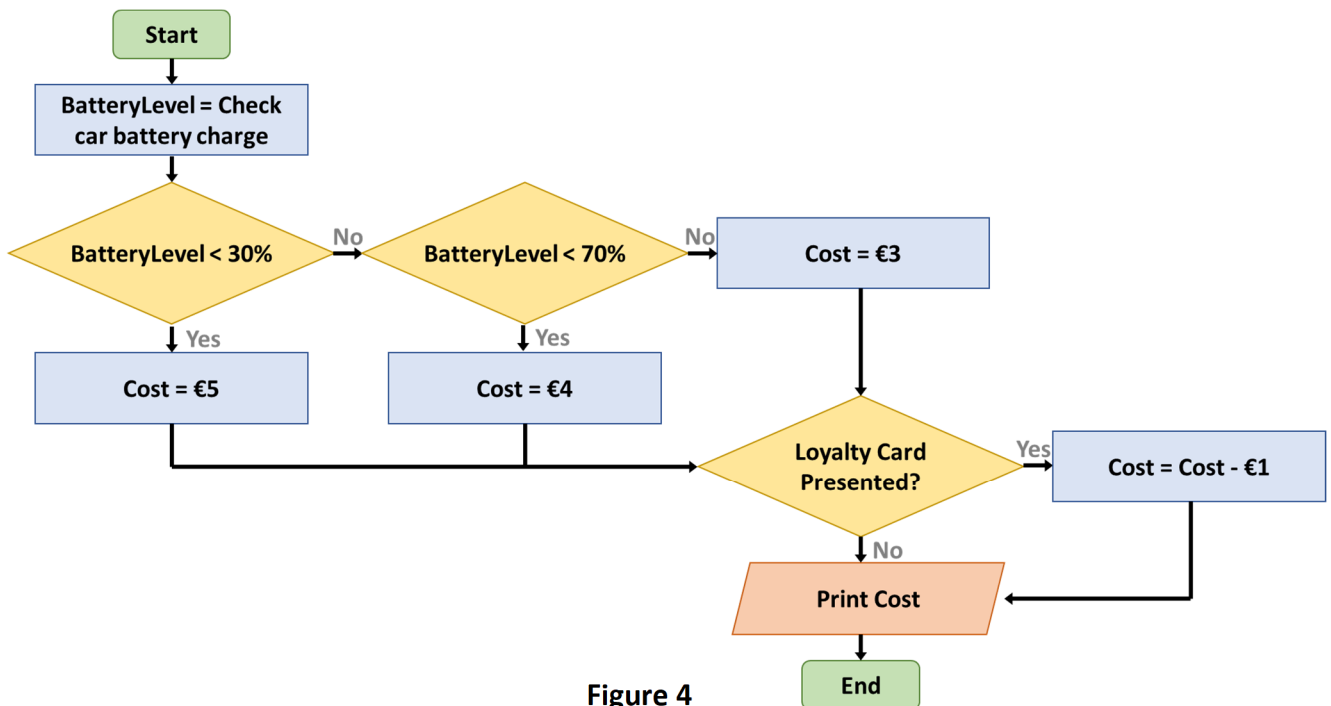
Start

BatteryLevel = Check car battery charge

BatteryLevel < 30%

No

BatteryLevel < 70%

No

Cost = €3

Yes

Yes

Cost = €5

Cost = €4

Loyalty Card Presented?

Yes

Cost = Cost - €1

No

Print Cost

End

Figure 4